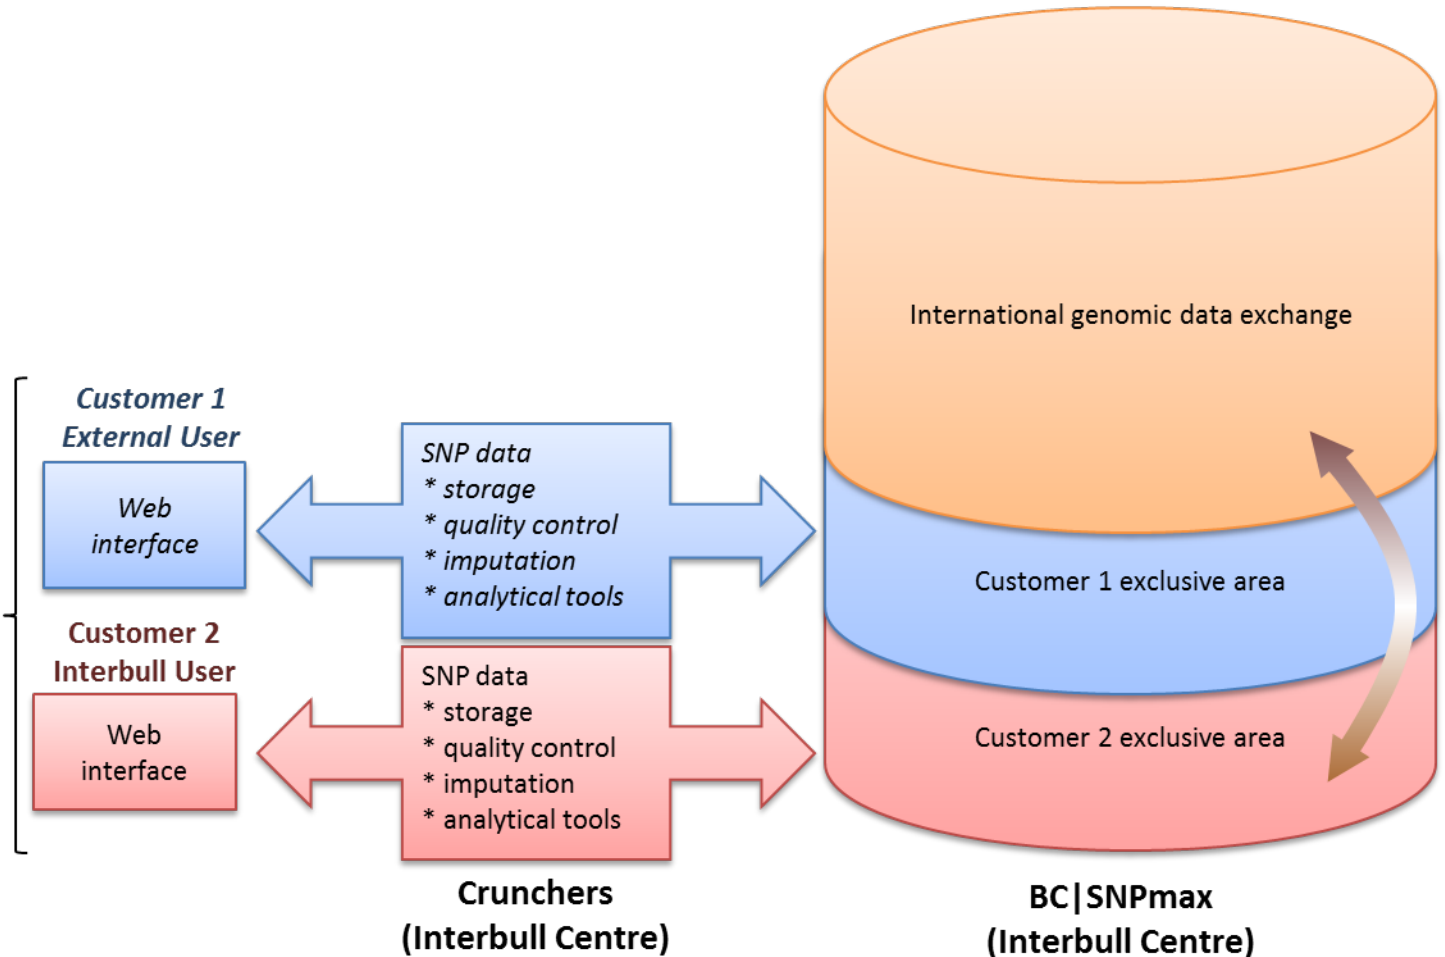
International genomic data exchange

Customer 1 exclusive area

Customer 2 exclusive area

Customer 1
External User

Web interface

SNP data
* storage
* quality control
* imputation
* analytical tools

Customer 2
Interbull User

Web interface

SNP data
* storage
* quality control
* imputation
* analytical tools

Crunchers
(Interbull Centre)

BC|SNPmax
(Interbull Centre)